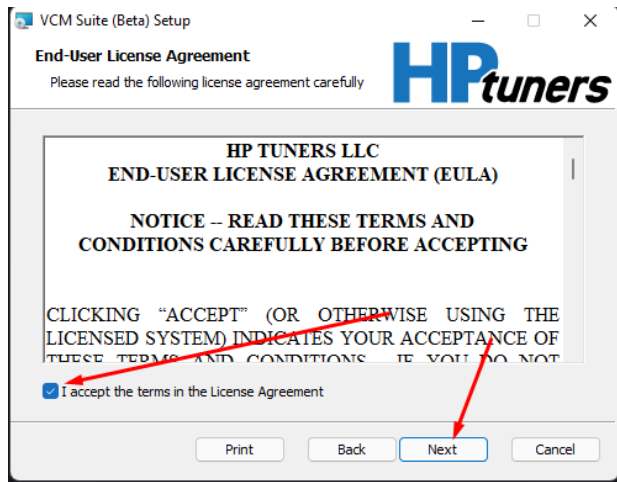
VCM Suite (Beta) Setup

End-User License Agreement

Please read the following license agreement carefully

HPtuners

HP TUNERS LLC
END-USER LICENSE AGREEMENT (EULA)

NOTICE -- READ THESE TERMS AND CONDITIONS CAREFULLY BEFORE ACCEPTING

CLICKING "ACCEPT" (OR OTHERWISE USING THE LICENSED SYSTEM) INDICATES YOUR ACCEPTANCE OF THESE TERMS AND CONDITIONS. IF YOU DO NOT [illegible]

I accept the terms in the License Agreement

Print

Back

Next

Cancel